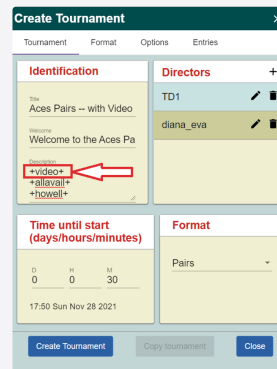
Create Tournament ×

Tournament Format Options Entries

Identification

Title
Aces Pairs -- with Video

Welcome
Welcome to the Aces Pa

Description
+video+
+allavail+
+howell+

Directors +

TD1

diana_eva

Time until start (days/hours/minutes)

D
0

H
0

M
30

17:50 Sun Nov 28 2021

Format

Pairs

Create Tournament Copy tournament Close